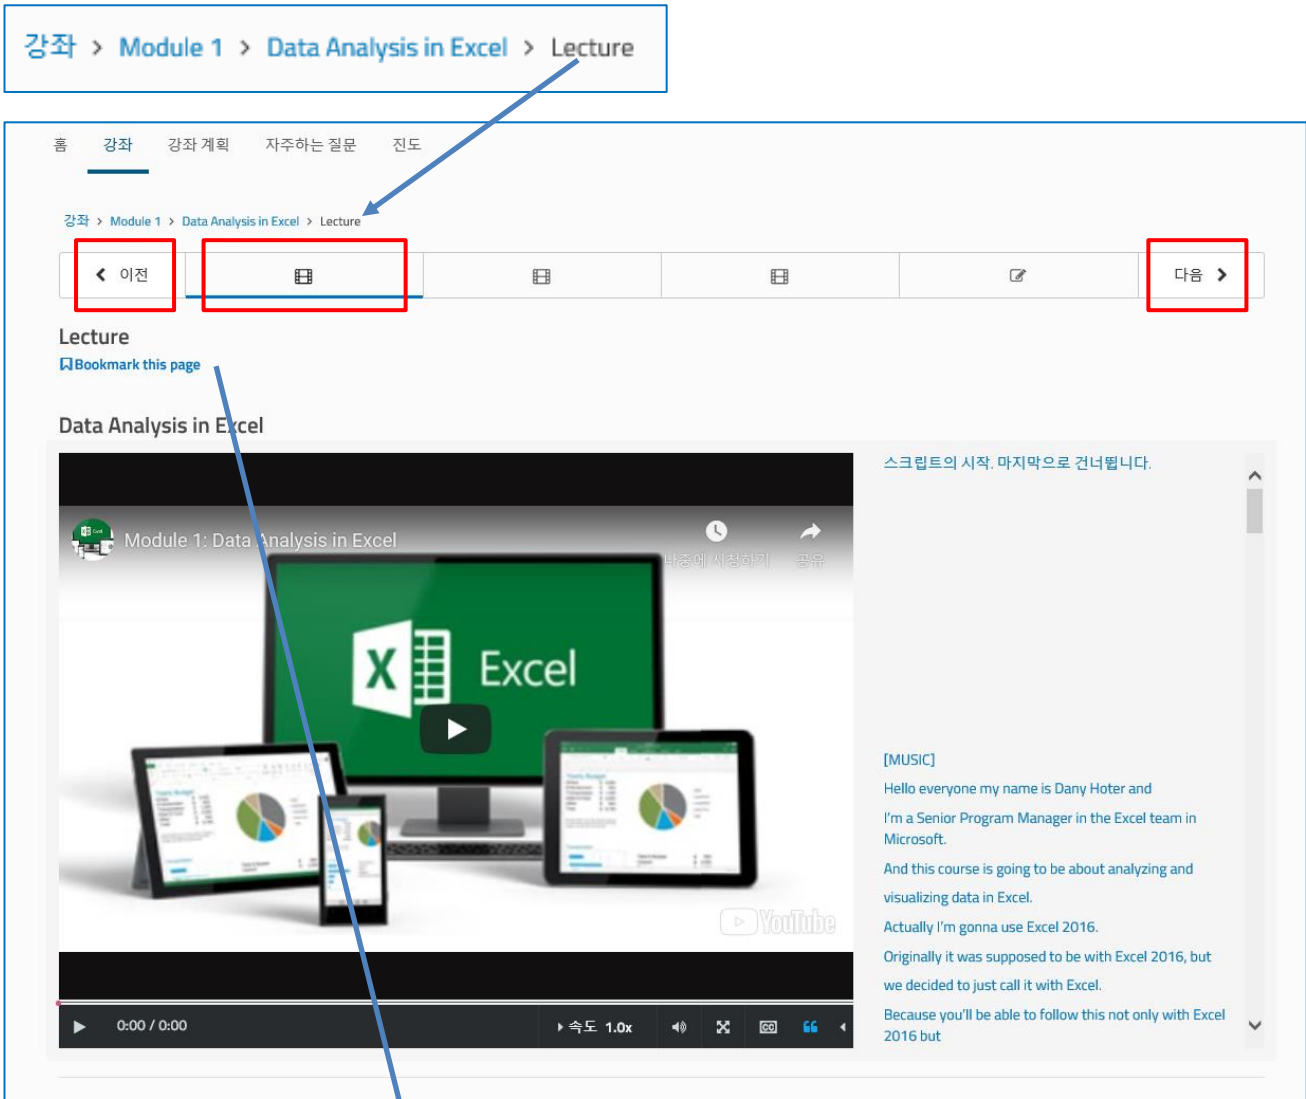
강좌 > Module 1 > Data Analysis in Excel > Lecture

홈 강좌 강좌 계획 자주하는 질문 진도

강좌 > Module 1 > Data Analysis in Excel > Lecture

이전

다음

Lecture

Bookmark this page

Data Analysis in Excel

Module 1: Data Analysis in Excel

나중에 시청하기 공유

Excel

YouTube

0:00 / 0:00 속도 1.0x

스크립트의 시작. 마지막으로 건너뜁니다.

[MUSIC]

Hello everyone my name is Dany Hoter and

I'm a Senior Program Manager in the Excel team in Microsoft.

And this course is going to be about analyzing and

visualizing data in Excel.

Actually I'm gonna use Excel 2016.

Originally it was supposed to be with Excel 2016, but

we decided to just call it with Excel.

Because you'll be able to follow this not only with Excel 2016 but